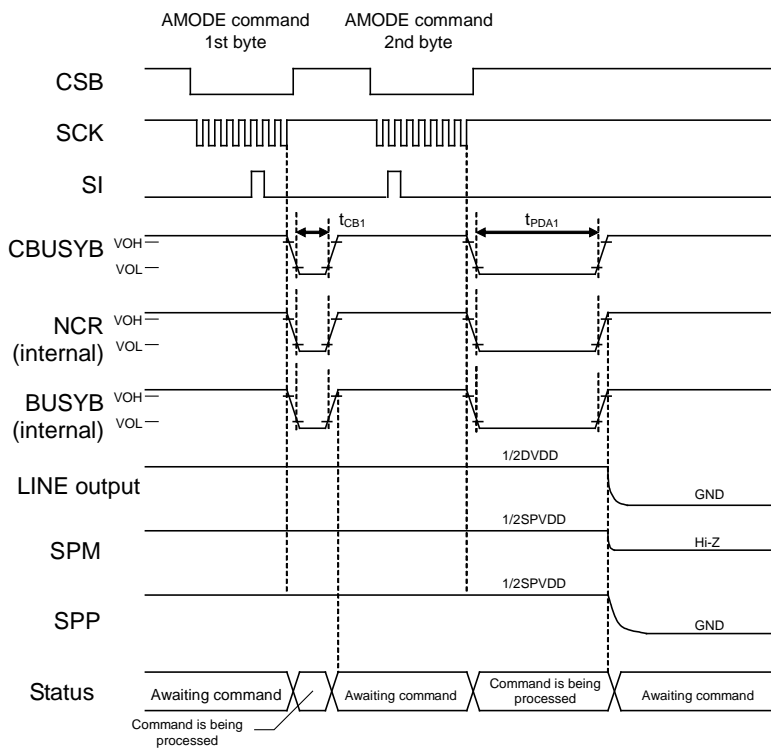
AMODE command 1st byte

AMODE command 2nd byte

CSB

SCK

SI

CBUSYB VOH VOL

$t_{CB1}$

$t_{PDA1}$

NCR (internal) VOH VOL

BUSYB (internal) VOH VOL

LINE output

1/2DVDD

GND

SPM

1/2SPVDD

Hi-Z

SPP

1/2SPVDD

GND

Status

Awaiting command

Awaiting command

Command is being processed

Awaiting command

Command is being processed